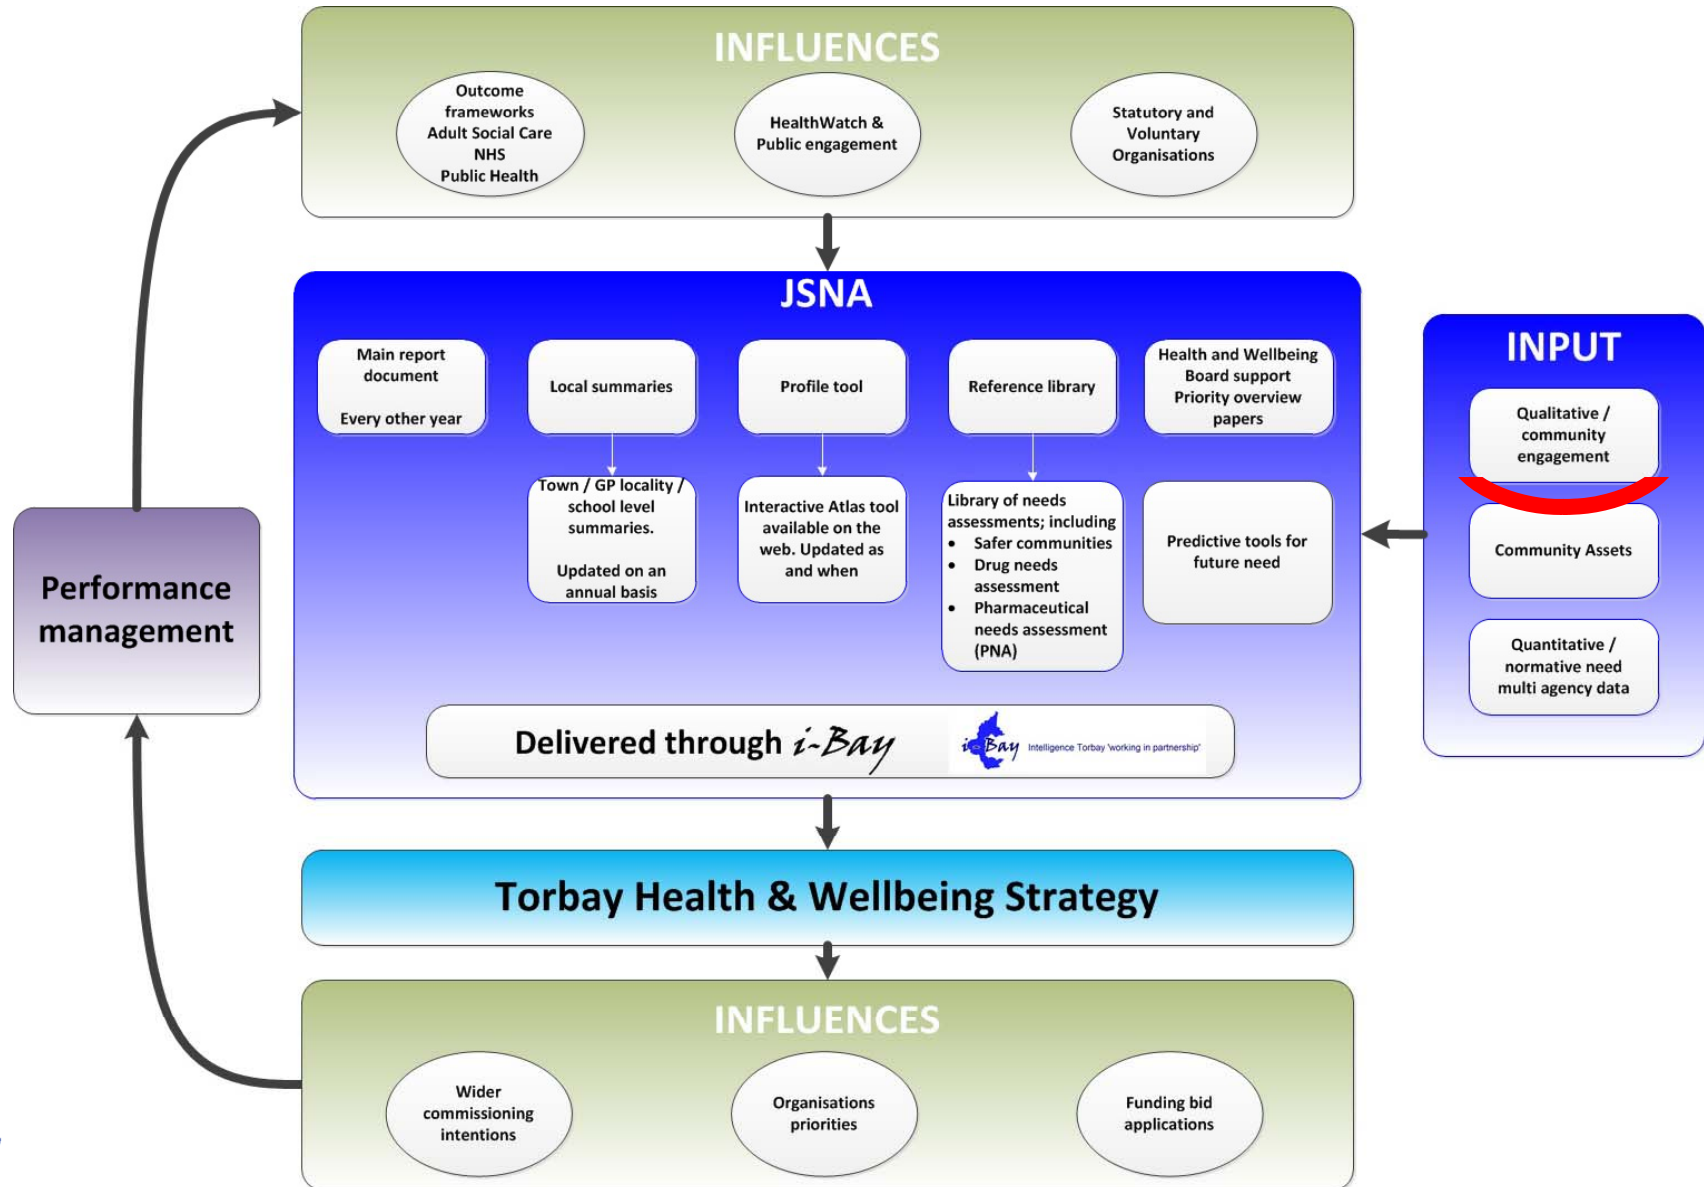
INFLUENCES

Outcome frameworks
Adult Social Care
NHS
Public Health

HealthWatch & Public engagement

Statutory and Voluntary Organisations

JSNA

Main report document

Every other year

Local summaries

Profile tool

Reference library

Health and Wellbeing Board support Priority overview papers

Town / GP locality / school level summaries.

Updated on an annual basis

Interactive Atlas tool available on the web. Updated as and when

Library of needs assessments; including
- Safer communities
- Drug needs assessment
- Pharmaceutical needs assessment (PNA)

Predictive tools for future need

Delivered through i-Bay

i-Bay Intelligence Torbay 'working in partnership'

INPUT

Qualitative / community engagement

Community Assets

Quantitative / normative need multi agency data

Performance management

Torbay Health & Wellbeing Strategy

INFLUENCES

Wider commissioning intentions

Organisations priorities

Funding bid applications